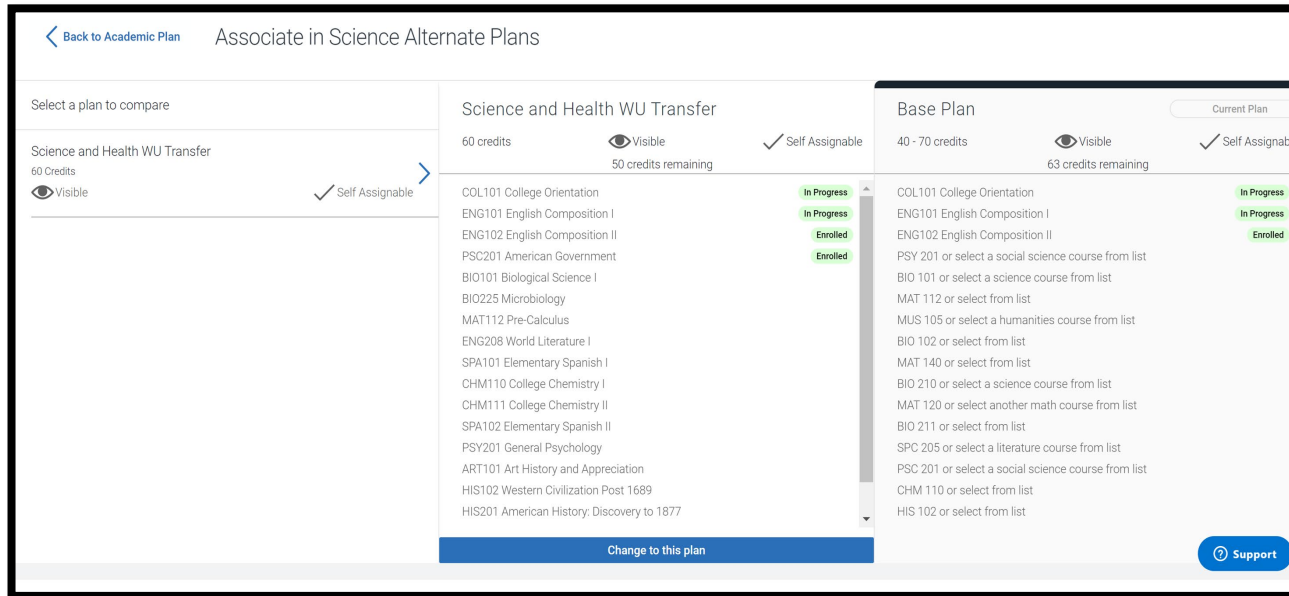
Back to Academic Plan

Associate in Science Alternate Plans

Select a plan to compare

Science and Health WU Transfer
60 Credits
Visible
Self Assignable

Science and Health WU Transfer
60 credits
Visible
Self Assignable
50 credits remaining

COL101 College Orientation In Progress
ENG101 English Composition I In Progress
ENG102 English Composition II Enrolled
PSC201 American Government Enrolled
BIO101 Biological Science I
BIO225 Microbiology
MAT112 Pre-Calculus
ENG208 World Literature I
SPA101 Elementary Spanish I
CHM110 College Chemistry I
CHM111 College Chemistry II
SPA102 Elementary Spanish II
PSY201 General Psychology
ART101 Art History and Appreciation
HIS102 Western Civilization Post 1689
HIS201 American History: Discovery to 1877

Change to this plan

Base Plan
Current Plan
40 - 70 credits
Visible
Self Assignab
63 credits remaining

COL101 College Orientation In Progress
ENG101 English Composition I In Progress
ENG102 English Composition II Enrolled
PSY 201 or select a social science course from list
BIO 101 or select a science course from list
MAT 112 or select from list
MUS 105 or select a humanities course from list
BIO 102 or select from list
MAT 140 or select from list
BIO 210 or select a science course from list
MAT 120 or select another math course from list
BIO 211 or select from list
SPC 205 or select a literature course from list
PSC 201 or select a social science course from list
CHM 110 or select from list
HIS 102 or select from list

Support